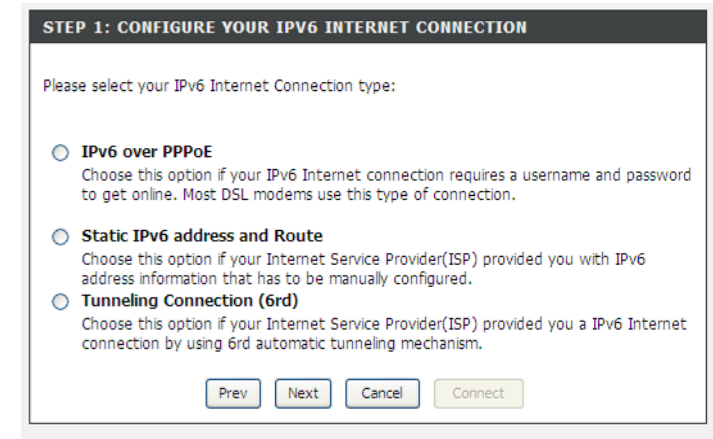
STEP 1: CONFIGURE YOUR IPV6 INTERNET CONNECTION

Please select your IPv6 Internet Connection type:

IPv6 over PPPoE
Choose this option if your IPv6 Internet connection requires a username and password to get online. Most DSL modems use this type of connection.

Static IPv6 address and Route
Choose this option if your Internet Service Provider(ISP) provided you with IPv6 address information that has to be manually configured.

Tunneling Connection (6rd)
Choose this option if your Internet Service Provider(ISP) provided you a IPv6 Internet connection by using 6rd automatic tunneling mechanism.

Prev Next Cancel Connect